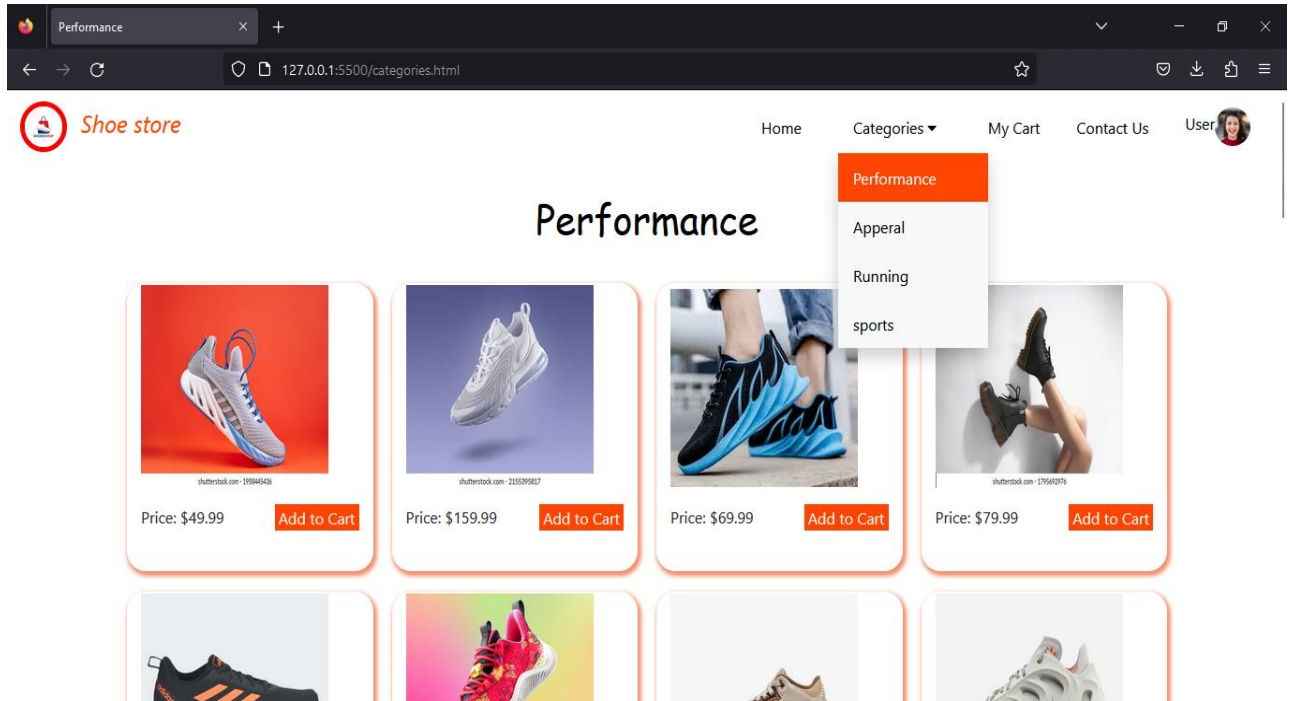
Performance

127.0.0.1:5500/categories.html

Shoe store

Home Categories ▾ My Cart Contact Us User

Performance
Apperal
Running
sports

Performance

shutterstock.com · 1958445436
Price: $49.99 Add to Cart

shutterstock.com · 2155395817
Price: $159.99 Add to Cart

Price: $69.99 Add to Cart

shutterstock.com · 1795692976
Price: $79.99 Add to Cart